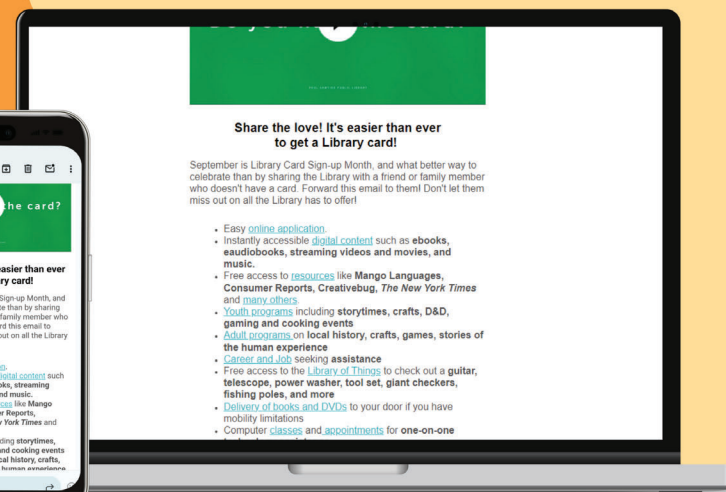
Share the love! It's easier than ever to get a Library card!

September is Library Card Sign-up Month, and what better way to celebrate than by sharing the Library with a friend or family member who doesn't have a card. Forward this email to them! Don't let them miss out on all the Library has to offer!

- Easy online application.
- Instantly accessible digital content such as ebooks, eaudiobooks, streaming videos and movies, and music.
- Free access to resources like Mango Languages, Consumer Reports, Creativebug, *The New York Times* and many others.
- Youth programs including storytimes, crafts, D&D, gaming and cooking events
- Adult programs on local history, crafts, games, stories of the human experience
- Career and Job seeking assistance
- Free access to the Library of Things to check out a guitar, telescope, power washer, tool set, giant checkers, fishing poles, and more
- Delivery of books and DVDs to your door if you have mobility limitations
- Computer classes and appointments for one-on-one

the card?

easier than ever
ry card!

Sign-up Month, and
te than by sharing
family member who
rd this email to
out on all the Library

digital content such
oks, streaming
and music.
ces like Mango
er Reports,
York Times and

ding storytimes,
and cooking events
cal history, crafts,
human experience